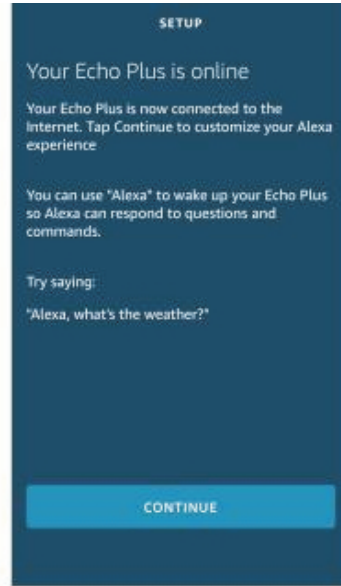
SETUP

Your Echo Plus is online

Your Echo Plus is now connected to the Internet. Tap Continue to customize your Alexa experience

You can use "Alexa" to wake up your Echo Plus so Alexa can respond to questions and commands.

Try saying:

"Alexa, what's the weather?"

CONTINUE